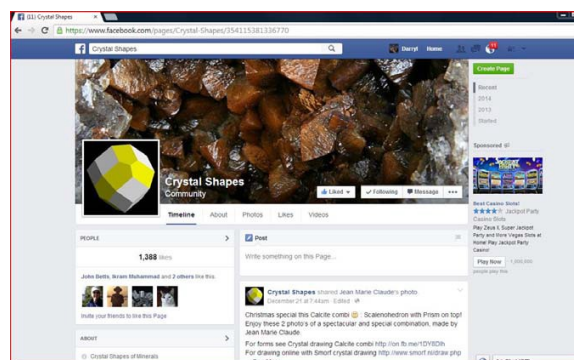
(11) Crystal Shapes

https://www.facebook.com/pages/Crystal-Shapes/354115381336770

Crystal Shapes

Darryl Home

Create Page

Recent
2014
2013
Started

Crystal Shapes
Community

Liked ▾
✓ Following
Message
•••

Timeline About Photos Likes Videos

PEOPLE

1,388 likes

John Betts, Ikram Muhammad and 2 others like this.

Invite your friends to like this Page

ABOUT

Crystal Shapes of Minerals

Post

Write something on this Page...

Crystal Shapes shared Jean Marie Claude's photo.
December 21 at 7:44am · Edited ·

Christmas special this Calcite combi 🙂 . Scalenohedron with Prism on top! Enjoy these 2 photo's of a spectacular and special combination, made by Jean Marie Claude.

For forms see Crystal drawing Calcite combi http://on.fb.me/1DY8Dih
For drawing online with Smorf crystal drawing http://www.smorf.nl/draw.php

Sponsored

Best Casino Slots!
★★★★☆ Jackpot Party Casino Slots
Play Zeus I, Super Jackpot Party and More Vegas Slots at Home! Play Jackpot Party Casino!

Play Now · 1,000,000 people play this